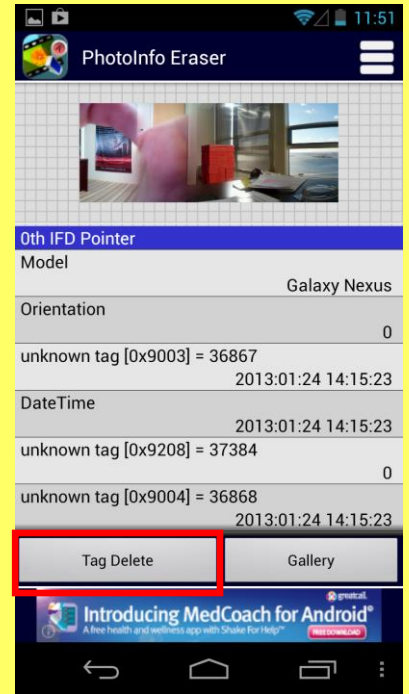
11:51

PhotoInfo Eraser

0th IFD Pointer

Model

Galaxy Nexus

Orientation

0

unknown tag [0x9003] = 36867

2013:01:24 14:15:23

DateTime

2013:01:24 14:15:23

unknown tag [0x9208] = 37384

0

unknown tag [0x9004] = 36868

2013:01:24 14:15:23

Tag Delete

Gallery

greatcall.

Introducing MedCoach for Android®

A free health and wellness app with Shake For Help™

FREE DOWNLOAD